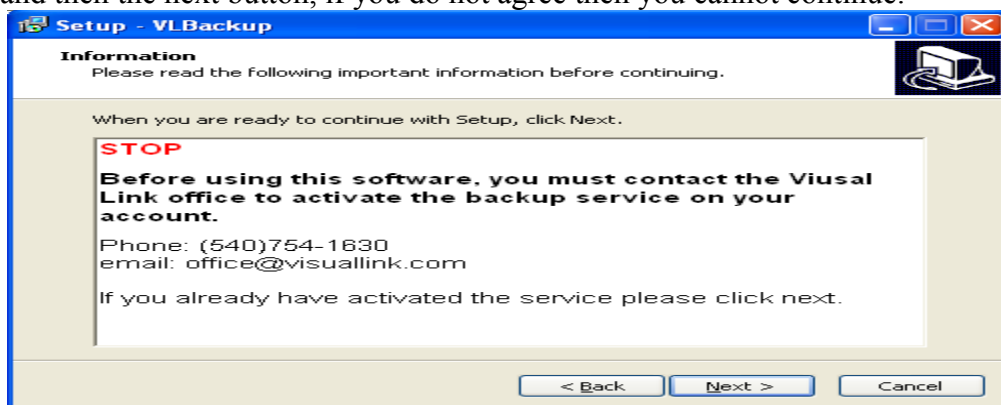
and then the next button, if you do not agree then you cannot continue.

Setup - VLBackup

Information
Please read the following important information before continuing.

When you are ready to continue with Setup, click Next.

STOP

Before using this software, you must contact the Viusal Link office to activate the backup service on your account.

Phone: (540)754-1630
email: office@visuallink.com

If you already have activated the service please click next.

< Back   Next >   Cancel